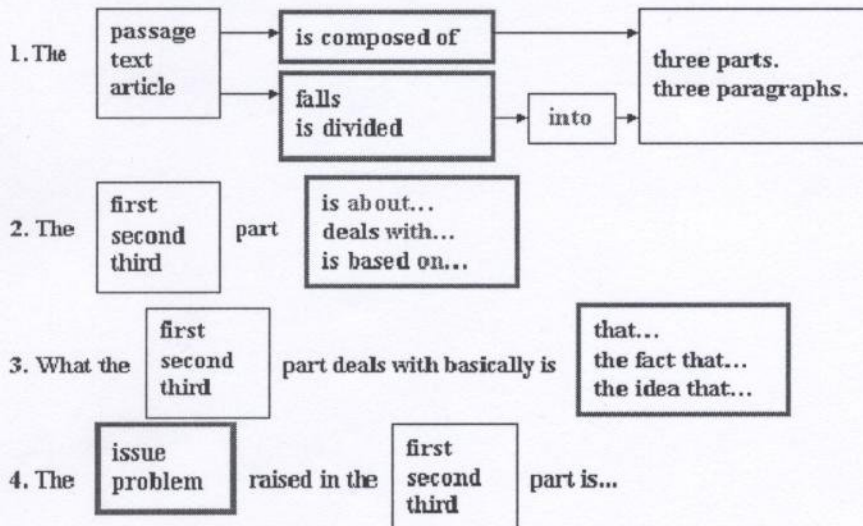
1. The

passage
text
article

is composed of

falls
is divided

into

three parts.
three paragraphs.

2. The

first
second
third

part

is about...
deals with...
is based on...

3. What the

first
second
third

part deals with basically is

that...
the fact that...
the idea that...

4. The

issue
problem

raised in the

first
second
third

part is...